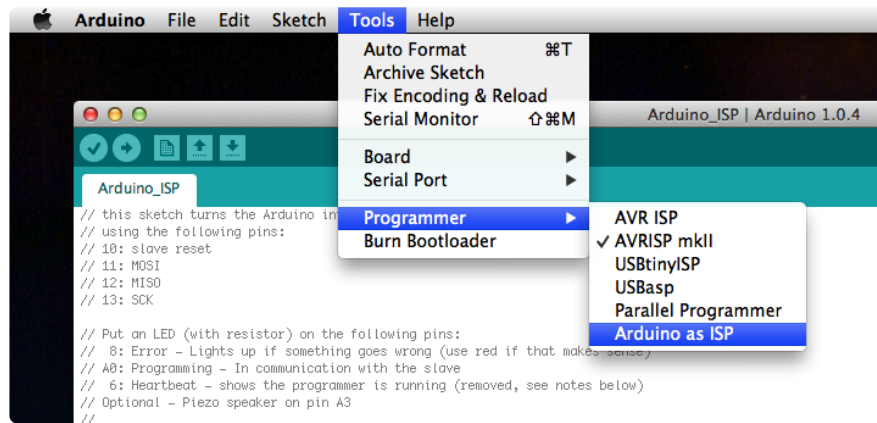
Arduino File Edit Sketch Tools Help

Auto Format ⌘T
Archive Sketch
Fix Encoding & Reload
Serial Monitor ⇧⌘M

Board ▶
Serial Port ▶

Programmer ▶
Burn Bootloader

AVR ISP
✓ AVRISP mkII
USBtinyISP
USBasp
Parallel Programmer
Arduino as ISP

Arduino_ISP | Arduino 1.0.4

Arduino_ISP

// this sketch turns the Arduino in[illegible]
// using the following pins:
// 10: slave reset
// 11: MOSI
// 12: MISO
// 13: SCK

// Put an LED (with resistor) on the following pins:
// 8: Error - Lights up if something goes wrong (use red if that makes sense)
// A0: Programming - In communication with the slave
// 6: Heartbeat - shows the programmer is running (removed, see notes below)
// Optional - Piezo speaker on pin A3
//